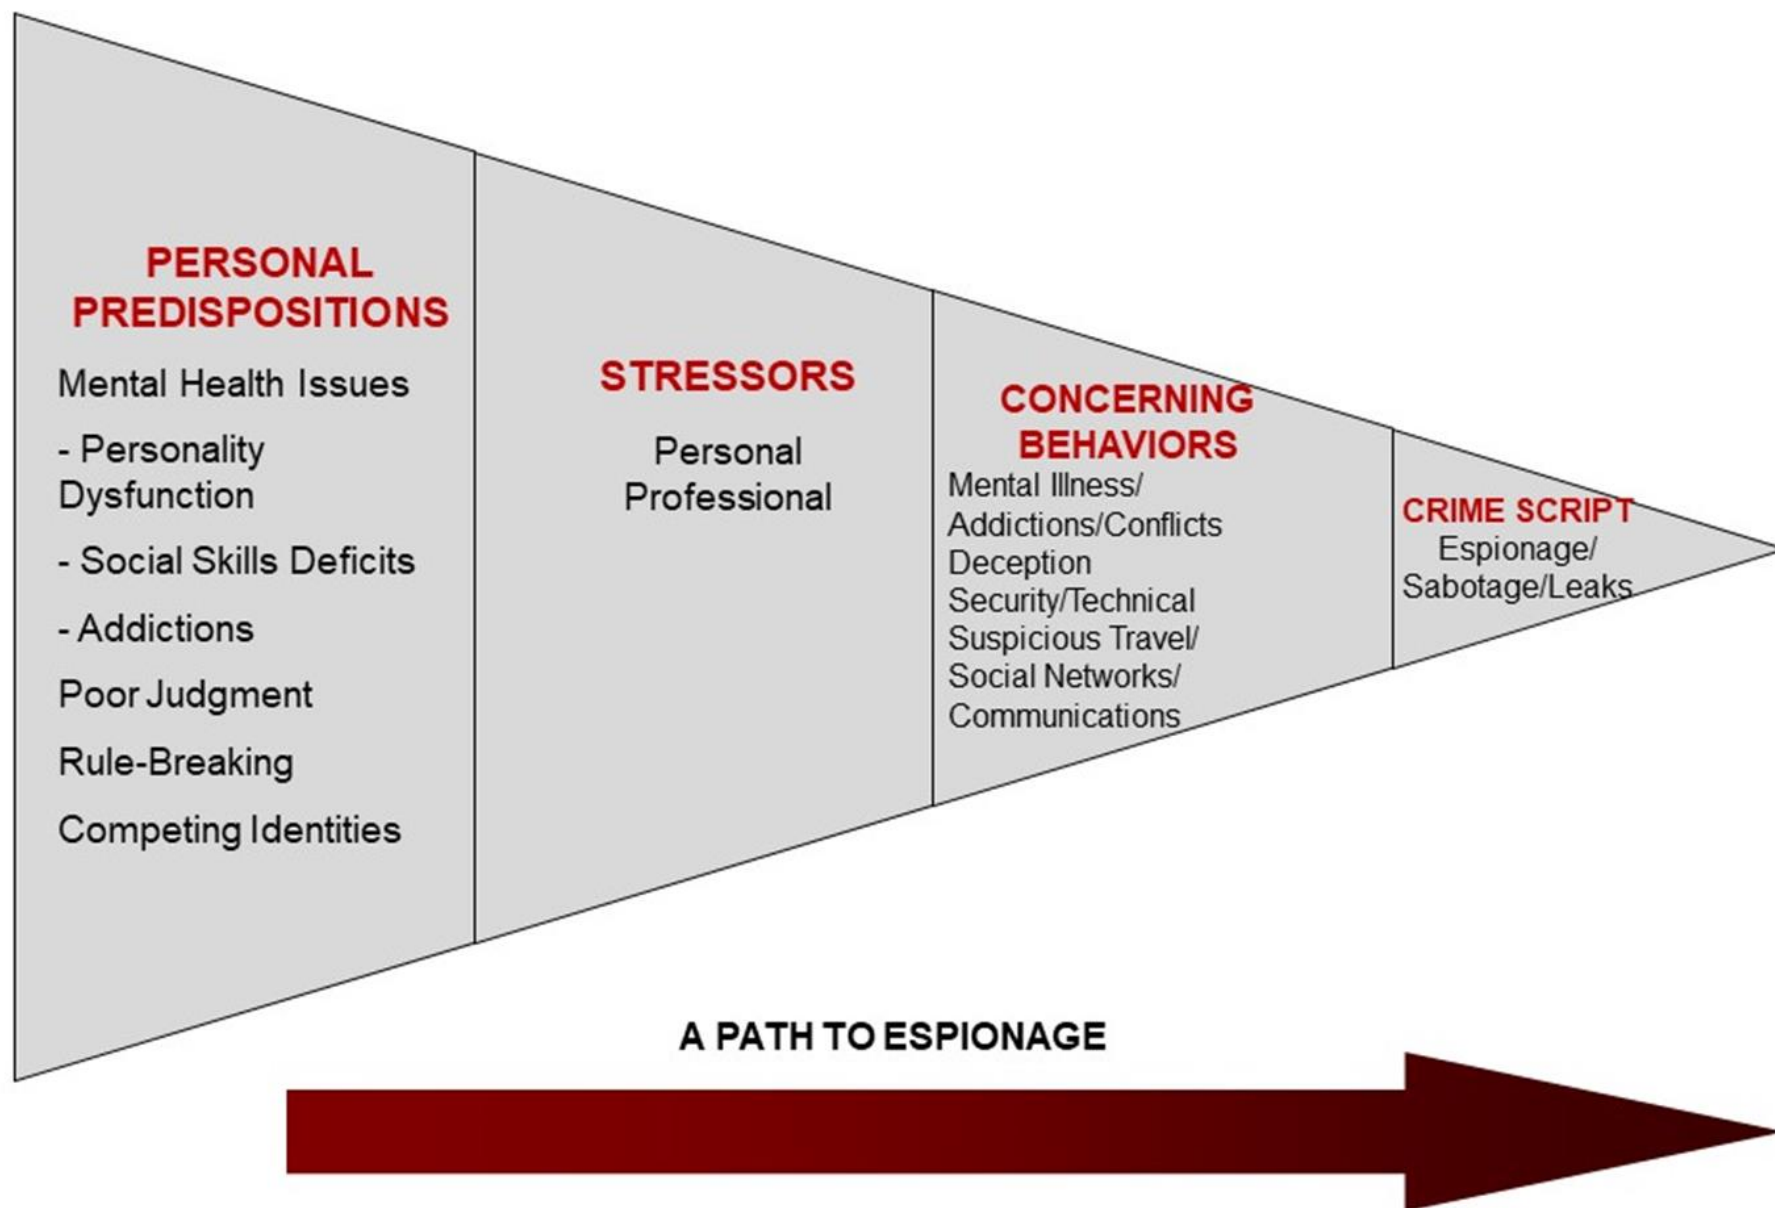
PERSONAL PREDISPOSITIONS

Mental Health Issues

- Personality Dysfunction

- Social Skills Deficits

- Addictions

Poor Judgment

Rule-Breaking

Competing Identities

STRESSORS

Personal
Professional

CONCERNING BEHAVIORS

Mental Illness/
Addictions/Conflicts
Deception
Security/Technical
Suspicious Travel/
Social Networks/
Communications

CRIME SCRIPT

Espionage/
Sabotage/Leaks

A PATH TO ESPIONAGE